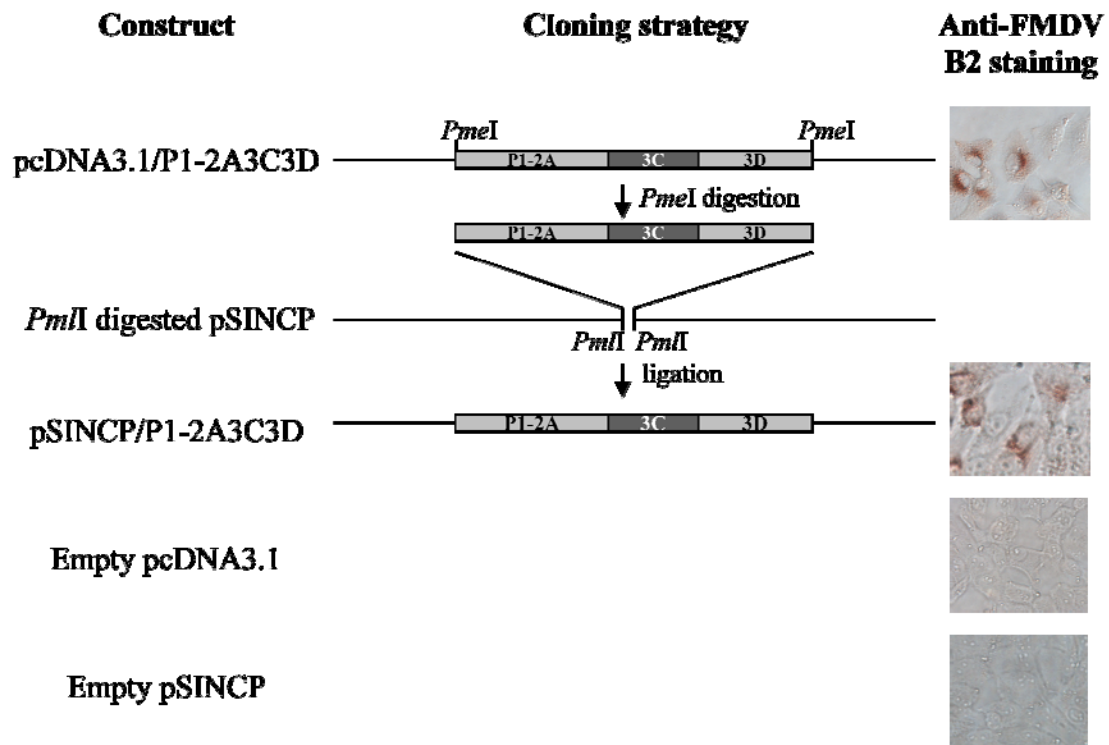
Construct

Cloning strategy

Anti-FMDV B2 staining

pcDNA3.1/P1-2A3C3D

PmeI

PmeI

P1-2A

3C

3D

PmeI digestion

P1-2A

3C

3D

PmlI digested pSINCP

PmlI PmlI

ligation

pSINCP/P1-2A3C3D

P1-2A

3C

3D

Empty pcDNA3.1

Empty pSINCP